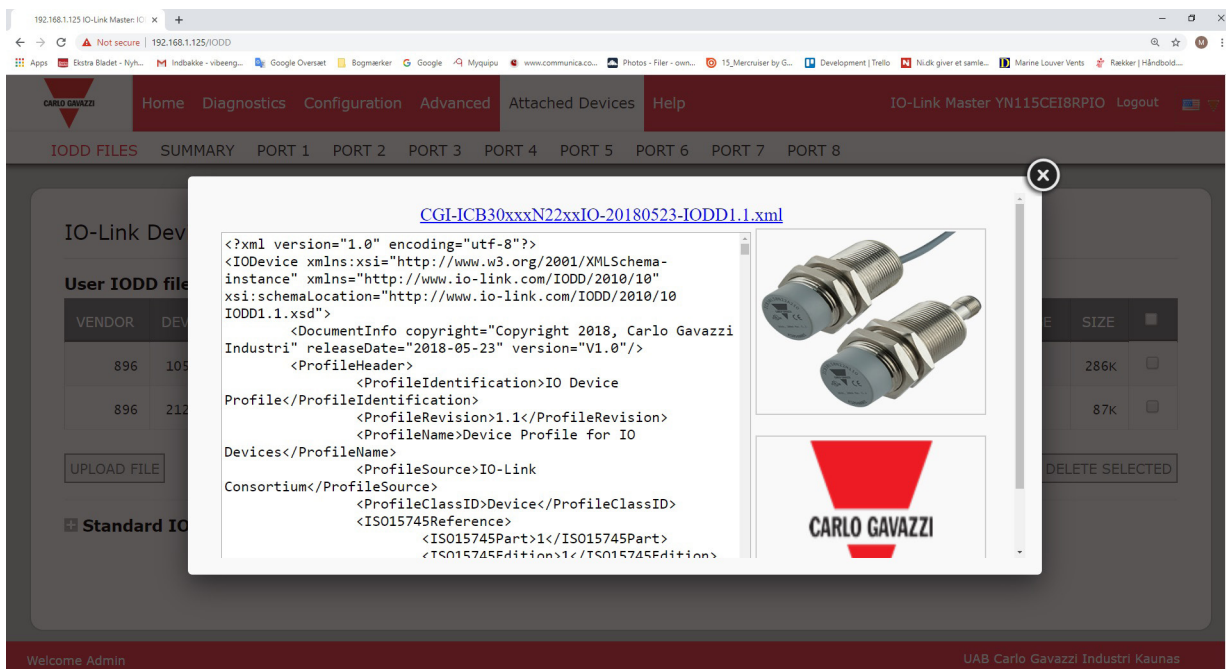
192.168.1.125 IO-Link Master: IO ×  +

Not secure | 192.168.1.125/IODD

Apps  Ekstra Bladet - Nyh...  Indbakke - vibeeng...  Google Oversæt  Bogmærker  Google  Myquipu  www.communica.co...  Photos - Filer - own...  15_Mercruiser by G...  Development | Trello  Ni.dk giver et samle...  Marine Louver Vents  Rækker | Håndbold...

CARLO GAVAZZI  Home  Diagnostics  Configuration  Advanced  Attached Devices  Help  IO-Link Master YN115CEI8RPIO  Logout

IODD FILES  SUMMARY  PORT 1  PORT 2  PORT 3  PORT 4  PORT 5  PORT 6  PORT 7  PORT 8

IO-Link Dev

User IODD file

| VENDOR | DEV | E | SIZE | |
|---|---|---|---|---|
| 896 | 105 | | 286K | |
| 896 | 212 | | 87K | |

UPLOAD FILE  DELETE SELECTED

Standard IO

CGI-ICB30xxxN22xxIO-20180523-IODD1.1.xml

<?xml version="1.0" encoding="utf-8"?>
<IODevice xmlns:xsi="http://www.w3.org/2001/XMLSchema-instance" xmlns="http://www.io-link.com/IODD/2010/10" xsi:schemaLocation="http://www.io-link.com/IODD/2010/10 IODD1.1.xsd">
<DocumentInfo copyright="Copyright 2018, Carlo Gavazzi Industri" releaseDate="2018-05-23" version="V1.0"/>
<ProfileHeader>
<ProfileIdentification>IO Device Profile</ProfileIdentification>
<ProfileRevision>1.1</ProfileRevision>
<ProfileName>Device Profile for IO Devices</ProfileName>
<ProfileSource>IO-Link Consortium</ProfileSource>
<ProfileClassID>Device</ProfileClassID>
<ISO15745Reference>
<ISO15745Part>1</ISO15745Part>
<ISO15745Edition>1</ISO15745Edition>

CARLO GAVAZZI

Welcome Admin  UAB Carlo Gavazzi Industri Kaunas